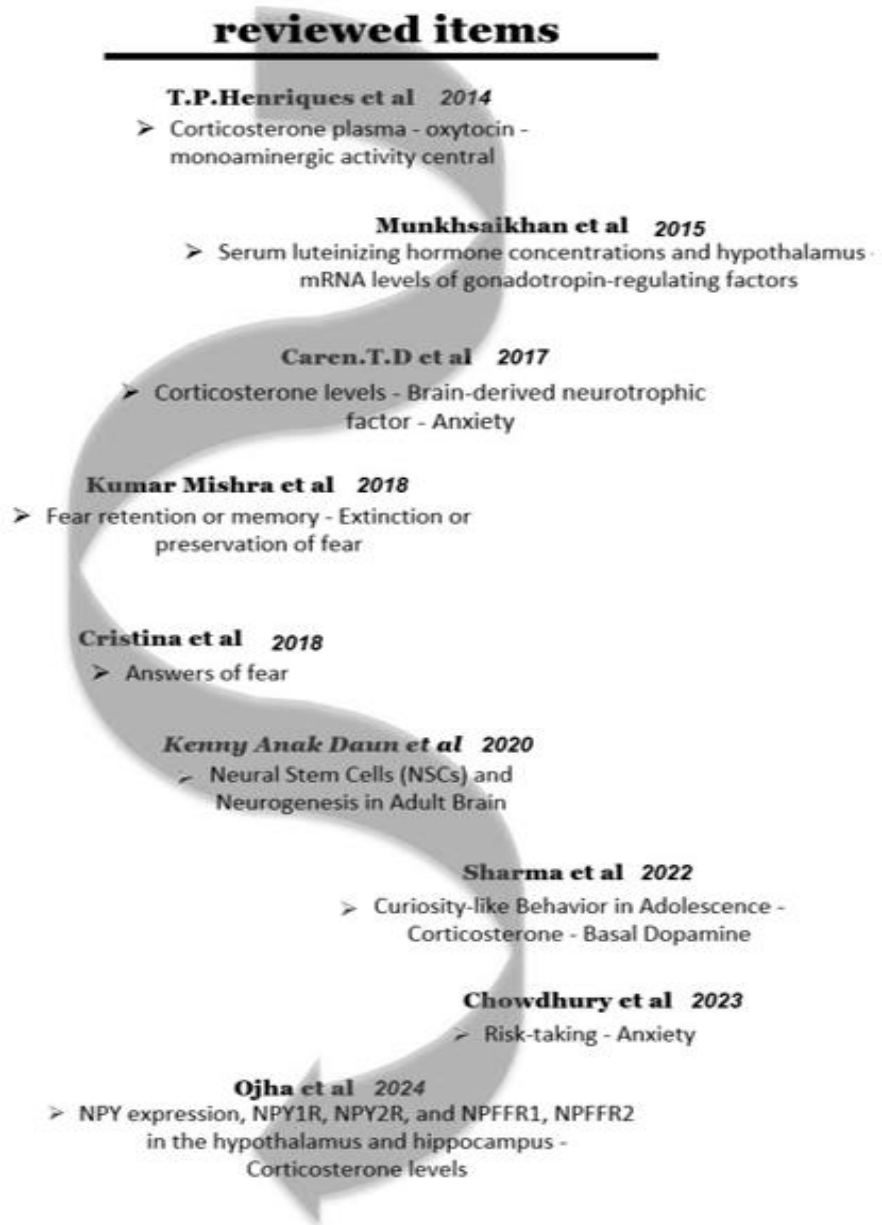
reviewed items

T.P.Henriques et al 2014
➢ Corticosterone plasma - oxytocin - monoaminergic activity central

Munkhsaikhan et al 2015
➢ Serum luteinizing hormone concentrations and hypothalamus mRNA levels of gonadotropin-regulating factors

Caren.T.D et al 2017
➢ Corticosterone levels - Brain-derived neurotrophic factor - Anxiety

Kumar Mishra et al 2018
➢ Fear retention or memory - Extinction or preservation of fear

Cristina et al 2018
➢ Answers of fear

Kenny Anak Daun et al 2020
➢ Neural Stem Cells (NSCs) and Neurogenesis in Adult Brain

Sharma et al 2022
➢ Curiosity-like Behavior in Adolescence - Corticosterone - Basal Dopamine

Chowdhury et al 2023
➢ Risk-taking - Anxiety

Ojha et al 2024
➢ NPY expression, NPY1R, NPY2R, and NPFFR1, NPFFR2 in the hypothalamus and hippocampus - Corticosterone levels